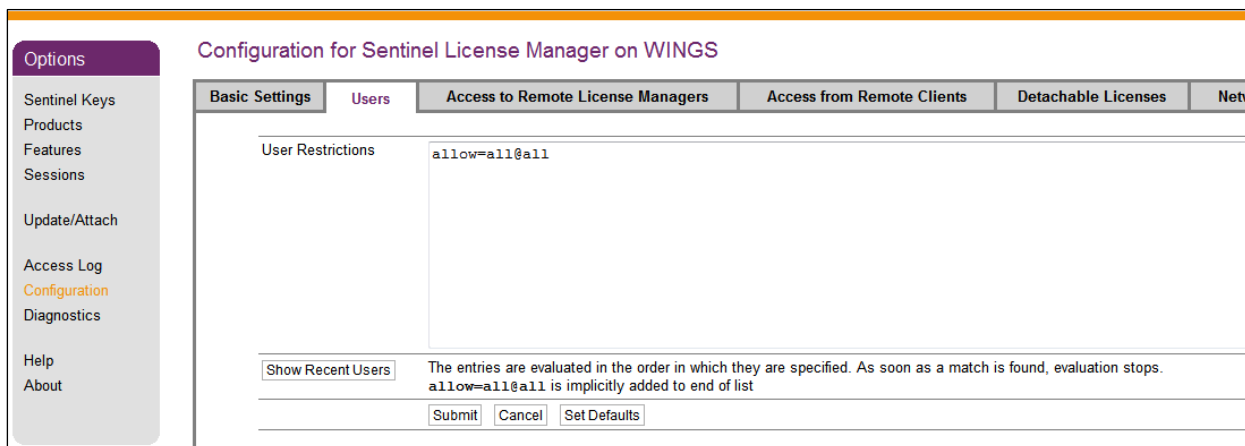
Options

Sentinel Keys
Products
Features
Sessions

Update/Attach

Access Log
Configuration
Diagnostics

Help
About

Configuration for Sentinel License Manager on WINGS

Basic Settings | Users | Access to Remote License Managers | Access from Remote Clients | Detachable Licenses | Netw

User Restrictions

allow=all@all

Show Recent Users

The entries are evaluated in the order in which they are specified. As soon as a match is found, evaluation stops.
allow=all@all is implicitly added to end of list

Submit Cancel Set Defaults